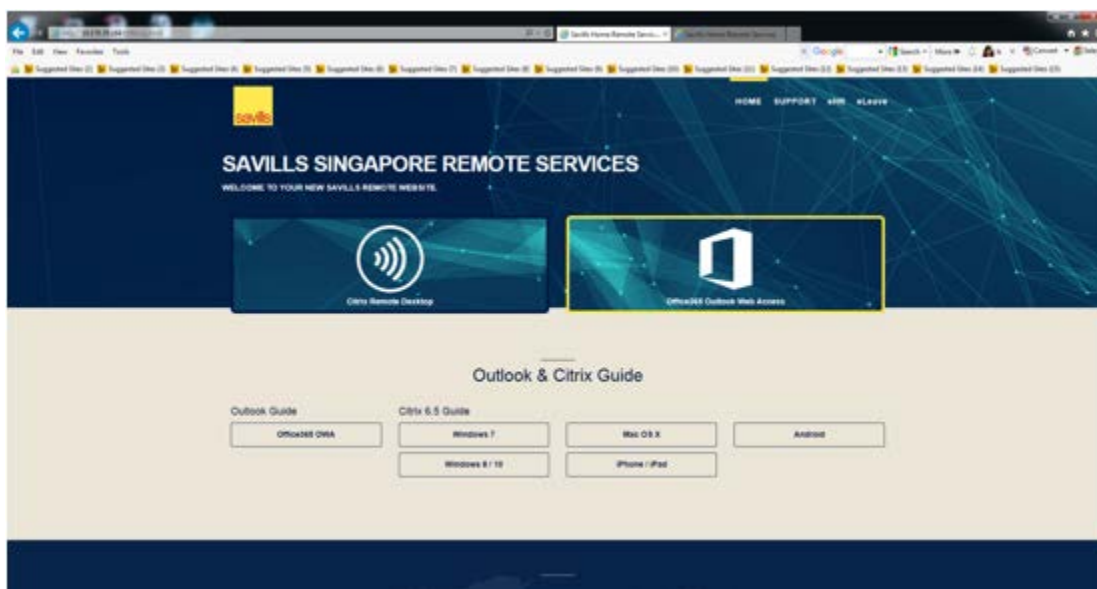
Savills Home Remote Servi...

File Edit View Favorites Tools

Google

Suggested Sites (2) Suggested Sites (3) Suggested Sites (4) Suggested Sites (5) Suggested Sites (6) Suggested Sites (7) Suggested Sites (8) Suggested Sites (9) Suggested Sites (10) Suggested Sites (11) Suggested Sites (12) Suggested Sites (13) Suggested Sites (14) Suggested Sites (15)

savills

HOME SUPPORT eHR eLeave

SAVILLS SINGAPORE REMOTE SERVICES

WELCOME TO YOUR NEW SAVILLS REMOTE WEBSITE.

Citrix Remote Desktop

Office365 Outlook Web Access

Outlook & Citrix Guide

Outlook Guide

Citrix 6.5 Guide

Office365 OWA

Windows 7

Mac OS X

Android

Windows 8 / 10

iPhone / iPad